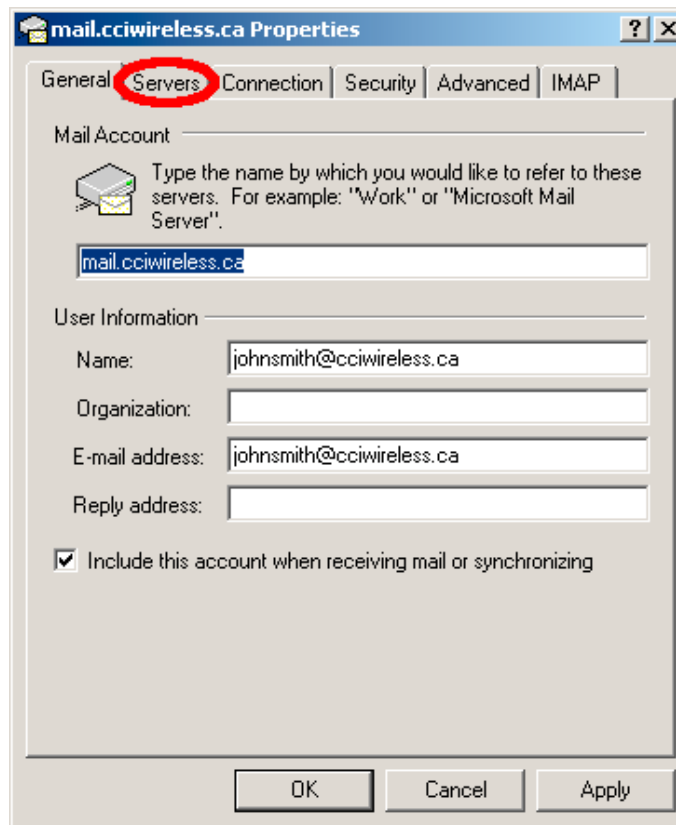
mail.cciwireless.ca Properties

? X

General | Servers | Connection | Security | Advanced | IMAP

Mail Account

Type the name by which you would like to refer to these servers. For example: "Work" or "Microsoft Mail Server".

mail.cciwireless.ca

User Information

Name: johnsmith@cciwireless.ca

Organization:

E-mail address: johnsmith@cciwireless.ca

Reply address:

Include this account when receiving mail or synchronizing

OK | Cancel | Apply